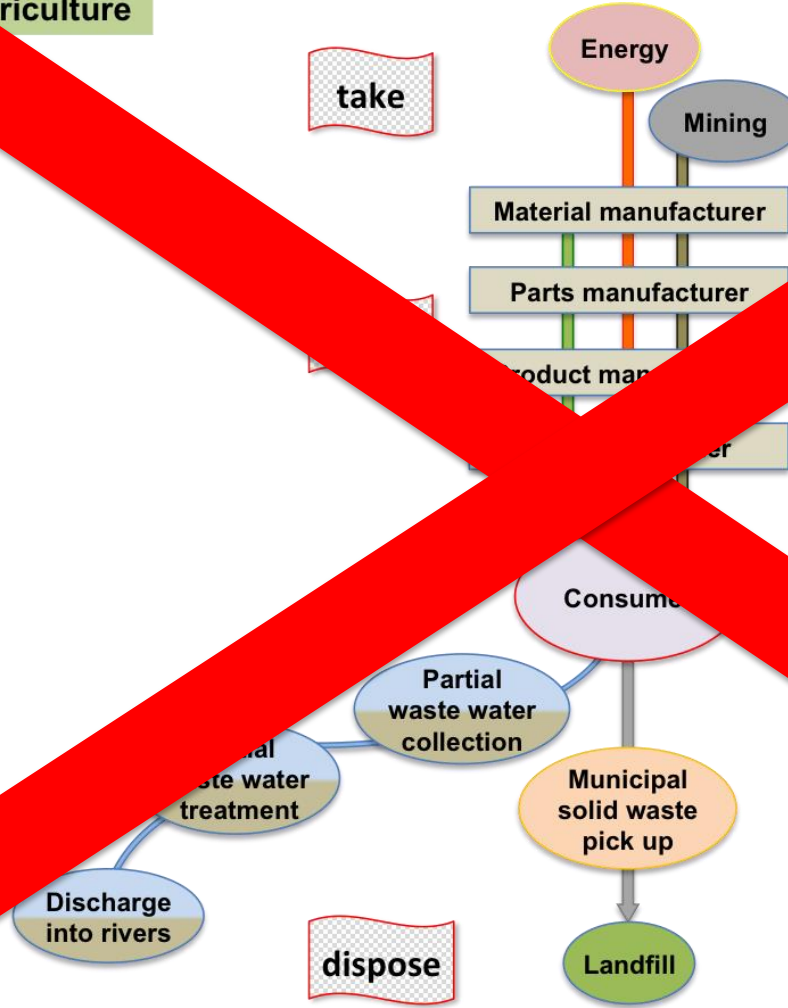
riculture

take

Energy

Mining

Material manufacturer

Parts manufacturer

roduct man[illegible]

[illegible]er

Consume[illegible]

Partial waste water collection

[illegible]al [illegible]ste water treatment

Discharge into rivers

Municipal solid waste pick up

dispose

Landfill